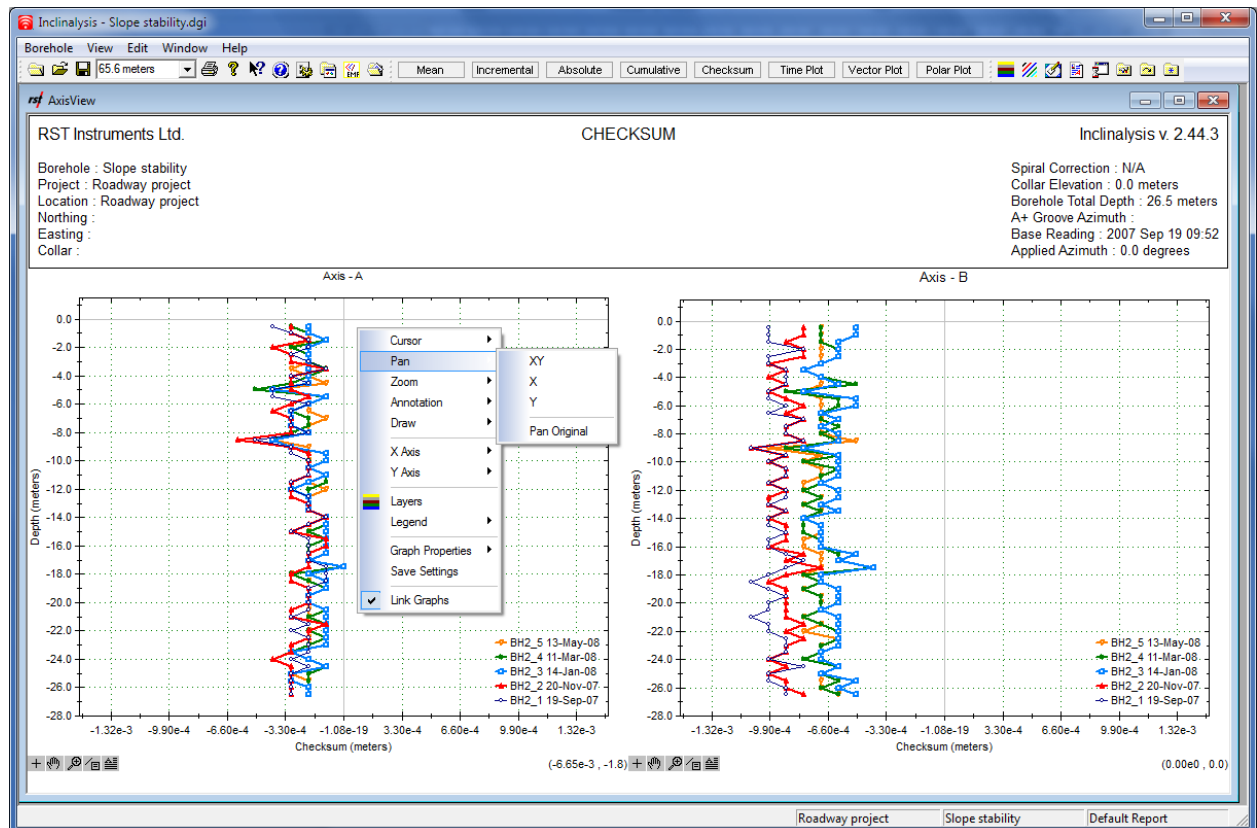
Inclinalysis - Slope stability.dgi

Borehole View Edit Window Help

65.6 meters

Mean Incremental Absolute Cumulative Checksum Time Plot Vector Plot Polar Plot

AxisView

RST Instruments Ltd.

CHECKSUM

Inclinalysis v. 2.44.3

Borehole : Slope stability
Project : Roadway project
Location : Roadway project
Northing :
Easting :
Collar :

Spiral Correction : N/A
Collar Elevation : 0.0 meters
Borehole Total Depth : 26.5 meters
A+ Groove Azimuth :
Base Reading : 2007 Sep 19 09:52
Applied Azimuth : 0.0 degrees

Axis - A

Depth (meters)

0.0
-2.0
-4.0
-6.0
-8.0
-10.0
-12.0
-14.0
-16.0
-18.0
-20.0
-22.0
-24.0
-26.0
-28.0

-1.32e-3 -9.90e-4 -6.60e-4 -3.30e-4 -1.08e-19 3.30e-4 6.60e-4 9.90e-4 1.32e-3

Checksum (meters)

Cursor
Pan
Zoom
Annotation
Draw
X Axis
Y Axis
Layers
Legend
Graph Properties
Save Settings
Link Graphs

XY
X
Y
Pan Original

BH2_5 13-May-08
BH2_4 11-Mar-08
BH2_3 14-Jan-08
BH2_2 20-Nov-07
BH2_1 19-Sep-07

(-6.65e-3 , -1.8)

Axis - B

Depth (meters)

0.0
-2.0
-4.0
-6.0
-8.0
-10.0
-12.0
-14.0
-16.0
-18.0
-20.0
-22.0
-24.0
-26.0
-28.0

-1.32e-3 -9.90e-4 -6.60e-4 -3.30e-4 -1.08e-19 3.30e-4 6.60e-4 9.90e-4 1.32e-3

Checksum (meters)

BH2_5 13-May-08
BH2_4 11-Mar-08
BH2_3 14-Jan-08
BH2_2 20-Nov-07
BH2_1 19-Sep-07

(0.00e0 , 0.0)

Roadway project | Slope stability | Default Report